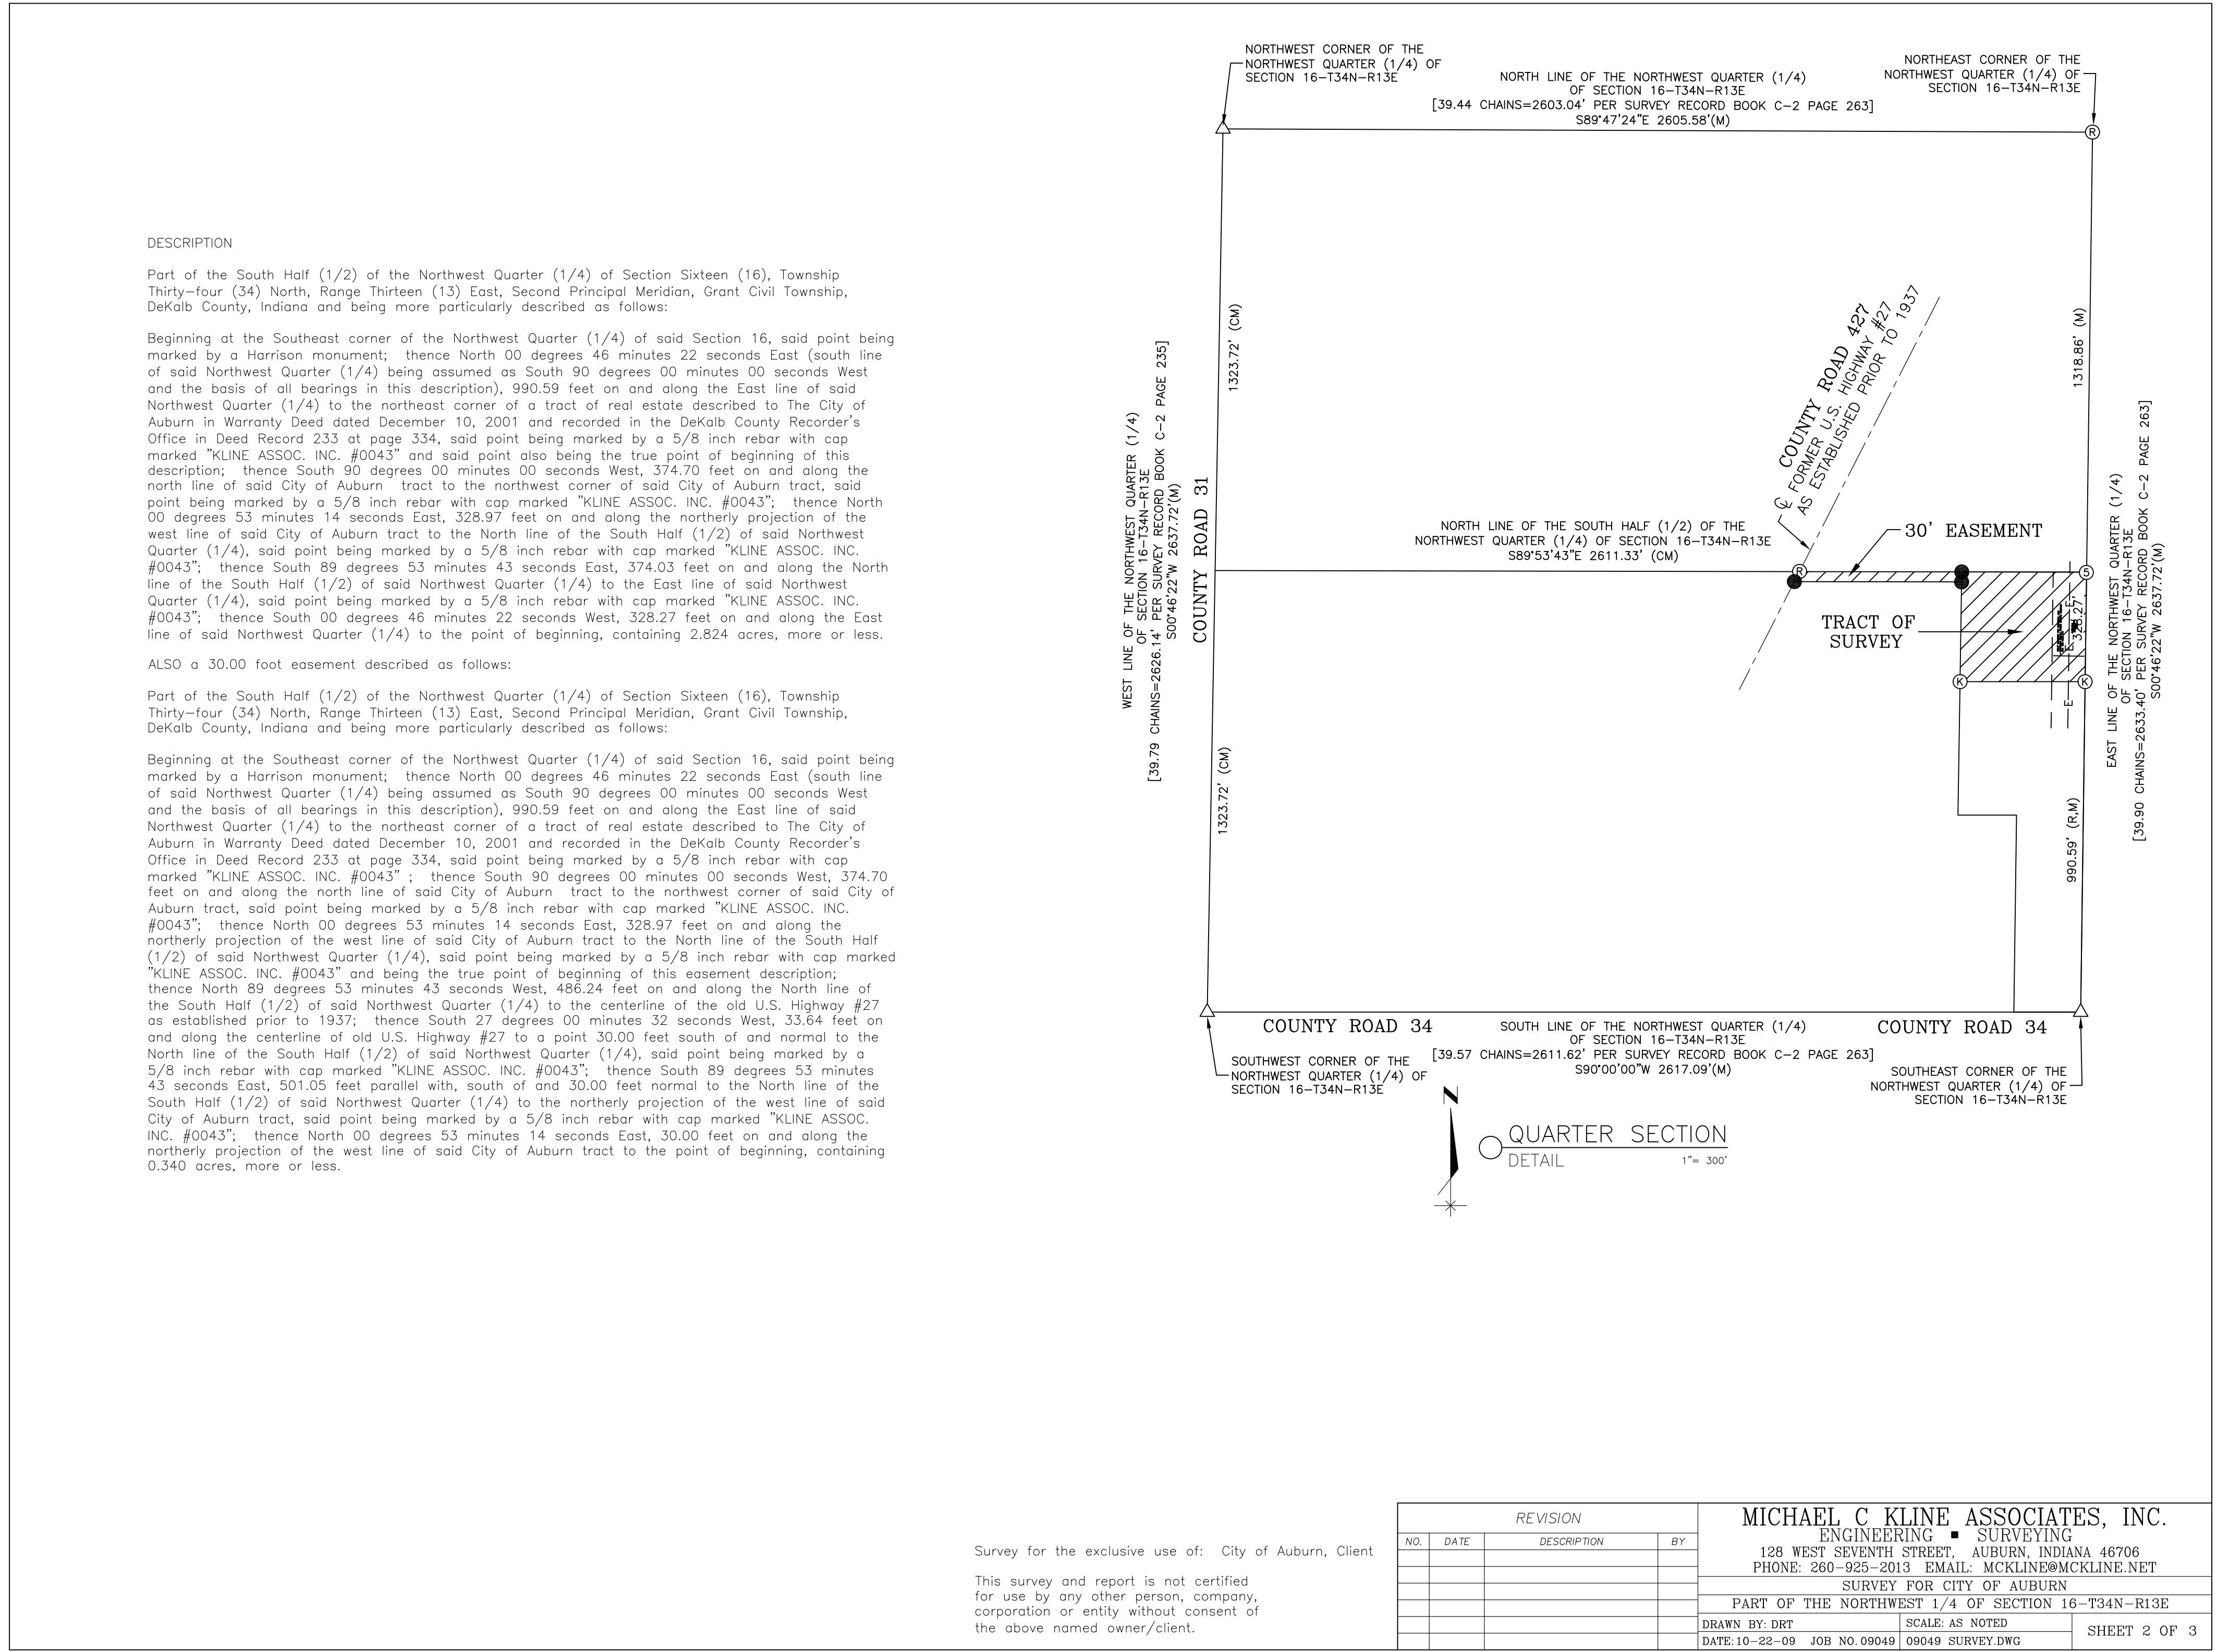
DESCRIPTION

Part of the South Half (1/2) of the Northwest Quarter (1/4) of Section Sixteen (16), Township Thirty-four (34) North, Range Thirteen (13) East, Second Principal Meridian, Grant Civil Township, DeKalb County, Indiana and being more particularly described as follows:

Beginning at the Southeast corner of the Northwest Quarter (1/4) of said Section 16, said point being marked by a Harrison monument; thence North 00 degrees 46 minutes 22 seconds East (south line of said Northwest Quarter (1/4) being assumed as South 90 degrees 00 minutes 00 seconds West and the basis of all bearings in this description), 990.59 feet on and along the East line of said Northwest Quarter (1/4) to the northeast corner of a tract of real estate described to The City of Auburn in Warranty Deed dated December 10, 2001 and recorded in the DeKalb County Recorder's Office in Deed Record 233 at page 334, said point being marked by a 5/8 inch rebar with cap marked "KLINE ASSOC. INC. #0043" and said point also being the true point of beginning of this description; thence South 90 degrees 00 minutes 00 seconds West, 374.70 feet on and along the north line of said City of Auburn tract to the northwest corner of said City of Auburn tract, said point being marked by a 5/8 inch rebar with cap marked "KLINE ASSOC. INC. #0043"; thence North 00 degrees 53 minutes 14 seconds East, 328.97 feet on and along the northerly projection of the west line of said City of Auburn tract to the North line of the South Half (1/2) of said Northwest Quarter (1/4), said point being marked by a 5/8 inch rebar with cap marked "KLINE ASSOC. INC. #0043"; thence South 89 degrees 53 minutes 43 seconds East, 374.03 feet on and along the North line of the South Half (1/2) of said Northwest Quarter (1/4) to the East line of said Northwest Quarter (1/4), said point being marked by a 5/8 inch rebar with cap marked "KLINE ASSOC. INC. #0043"; thence South 00 degrees 46 minutes 22 seconds West, 328.27 feet on and along the East line of said Northwest Quarter (1/4) to the point of beginning, containing 2.824 acres, more or less.

ALSO a 30.00 foot easement described as follows:

Part of the South Half (1/2) of the Northwest Quarter (1/4) of Section Sixteen (16), Township Thirty-four (34) North, Range Thirteen (13) East, Second Principal Meridian, Grant Civil Township, DeKalb County, Indiana and being more particularly described as follows:

Beginning at the Southeast corner of the Northwest Quarter (1/4) of said Section 16, said point being marked by a Harrison monument; thence North 00 degrees 46 minutes 22 seconds East (south line of said Northwest Quarter (1/4) being assumed as South 90 degrees 00 minutes 00 seconds West and the basis of all bearings in this description), 990.59 feet on and along the East line of said Northwest Quarter (1/4) to the northeast corner of a tract of real estate described to The City of Auburn in Warranty Deed dated December 10, 2001 and recorded in the DeKalb County Recorder's Office in Deed Record 233 at page 334, said point being marked by a 5/8 inch rebar with cap marked "KLINE ASSOC. INC. #0043" ; thence South 90 degrees 00 minutes 00 seconds West, 374.70 feet on and along the north line of said City of Auburn tract to the northwest corner of said City of Auburn tract, said point being marked by a 5/8 inch rebar with cap marked "KLINE ASSOC. INC. #0043"; thence North 00 degrees 53 minutes 14 seconds East, 328.97 feet on and along the northerly projection of the west line of said City of Auburn tract to the North line of the South Half (1/2) of said Northwest Quarter (1/4), said point being marked by a 5/8 inch rebar with cap marked "KLINE ASSOC. INC. #0043" and being the true point of beginning of this easement description; thence North 89 degrees 53 minutes 43 seconds West, 486.24 feet on and along the North line of the South Half (1/2) of said Northwest Quarter (1/4) to the centerline of the old U.S. Highway #27 as established prior to 1937; thence South 27 degrees 00 minutes 32 seconds West, 33.64 feet on and along the centerline of old U.S. Highway #27 to a point 30.00 feet south of and normal to the North line of the South Half (1/2) of said Northwest Quarter (1/4), said point being marked by a 5/8 inch rebar with cap marked "KLINE ASSOC. INC. #0043"; thence South 89 degrees 53 minutes 43 seconds East, 501.05 feet parallel with, south of and 30.00 feet normal to the North line of the South Half (1/2) of said Northwest Quarter (1/4) to the northerly projection of the west line of said City of Auburn tract, said point being marked by a 5/8 inch rebar with cap marked "KLINE ASSOC. INC. #0043"; thence North 00 degrees 53 minutes 14 seconds East, 30.00 feet on and along the northerly projection of the west line of said City of Auburn tract to the point of beginning, containing 0.340 acres, more or less.

NORTHWEST CORNER OF THE NORTHWEST QUARTER (1/4) OF SECTION 16-T34N-R13E

NORTH LINE OF THE NORTHWEST QUARTER (1/4) OF SECTION 16-T34N-R13E
[39.44 CHAINS=2603.04' PER SURVEY RECORD BOOK C-2 PAGE 263]
S89°47'24"E 2605.58'(M)

NORTHEAST CORNER OF THE NORTHWEST QUARTER (1/4) OF SECTION 16-T34N-R13E

1323.72' (CM)
WEST LINE OF THE NORTHWEST QUARTER (1/4) OF SECTION 16-T34N-R13E
[39.79 CHAINS=2626.14' PER SURVEY RECORD BOOK C-2 PAGE 235]
S00°46'22"W 2637.72'(M)
COUNTY ROAD 31
1323.72' (CM)

COUNTY ROAD 427
℄ FORMER U.S. HIGHWAY #27 AS ESTABLISHED PRIOR TO 1937

1318.86' (M)

NORTH LINE OF THE SOUTH HALF (1/2) OF THE NORTHWEST QUARTER (1/4) OF SECTION 16-T34N-R13E
S89°53'43"E 2611.33' (CM)

30' EASEMENT
TRACT OF SURVEY
328.27'

EAST LINE OF THE NORTHWEST QUARTER (1/4) OF SECTION 16-T34N-R13E
[39.90 CHAINS=2633.40' PER SURVEY RECORD BOOK C-2 PAGE 263]
S00°46'22"W 2637.72'(M)

990.59' (R,M)

COUNTY ROAD 34
SOUTH LINE OF THE NORTHWEST QUARTER (1/4) OF SECTION 16-T34N-R13E
[39.57 CHAINS=2611.62' PER SURVEY RECORD BOOK C-2 PAGE 263]
S90°00'00"W 2617.09'(M)
COUNTY ROAD 34

SOUTHWEST CORNER OF THE NORTHWEST QUARTER (1/4) OF SECTION 16-T34N-R13E

SOUTHEAST CORNER OF THE NORTHWEST QUARTER (1/4) OF SECTION 16-T34N-R13E

N
QUARTER SECTION
DETAIL
1"= 300'

Survey for the exclusive use of: City of Auburn, Client

This survey and report is not certified for use by any other person, company, corporation or entity without consent of the above named owner/client.

| REVISION | | | |
|---|---|---|---|
| NO. | DATE | DESCRIPTION | BY |
| | | | |
| | | | |
| | | | |
| | | | |

MICHAEL C KLINE ASSOCIATES, INC.
ENGINEERING ■ SURVEYING
128 WEST SEVENTH STREET, AUBURN, INDIANA 46706
PHONE: 260-925-2013 EMAIL: MCKLINE@MCKLINE.NET
SURVEY FOR CITY OF AUBURN
PART OF THE NORTHWEST 1/4 OF SECTION 16-T34N-R13E
DRAWN BY: DRT | SCALE: AS NOTED
DATE: 10-22-09 JOB NO. 09049 | 09049 SURVEY.DWG
SHEET 2 OF 3